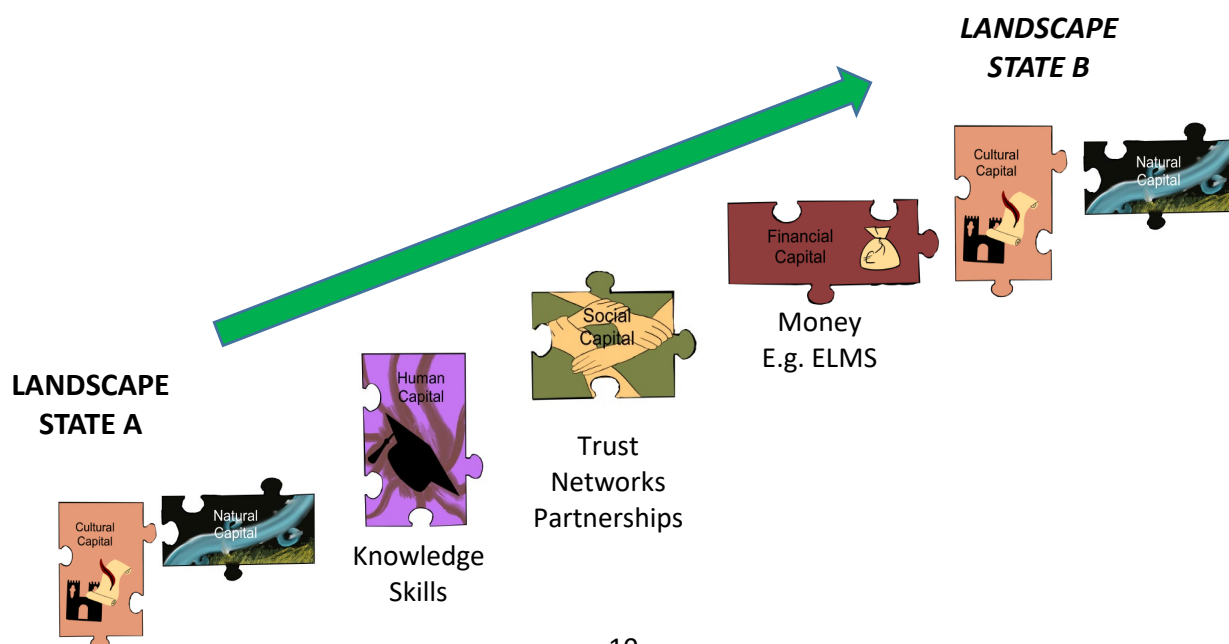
LANDSCAPE STATE B

Cultural Capital

Natural Capital

Financial Capital

Money
E.g. ELMS

Social Capital

Trust
Networks
Partnerships

Human Capital

Knowledge
Skills

LANDSCAPE STATE A

Cultural Capital

Natural Capital

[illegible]